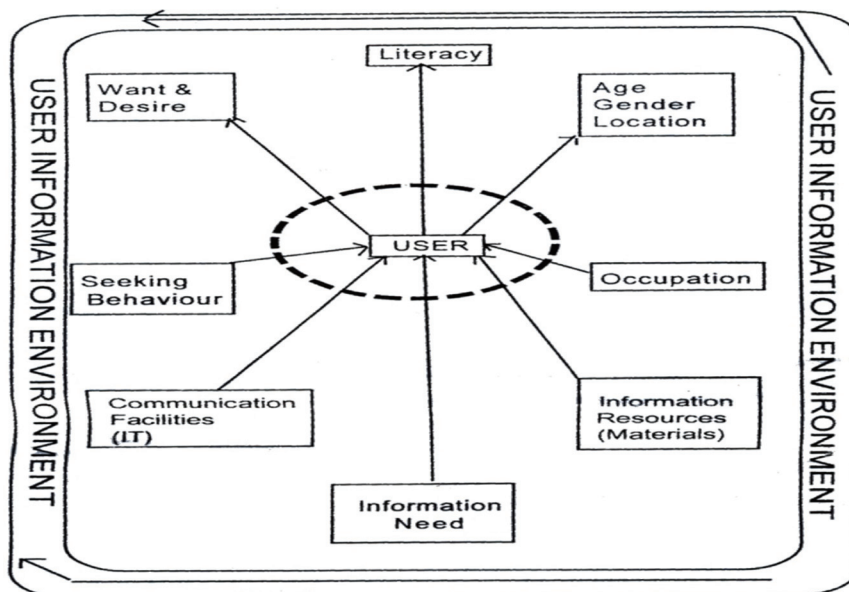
USER INFORMATION ENVIRONMENT

Literacy

Want & Desire

Age Gender Location

USER

Seeking Behaviour

Occupation

Communication Facilities (IT)

Information Resources (Materials)

Information Need

USER INFORMATION ENVIRONMENT